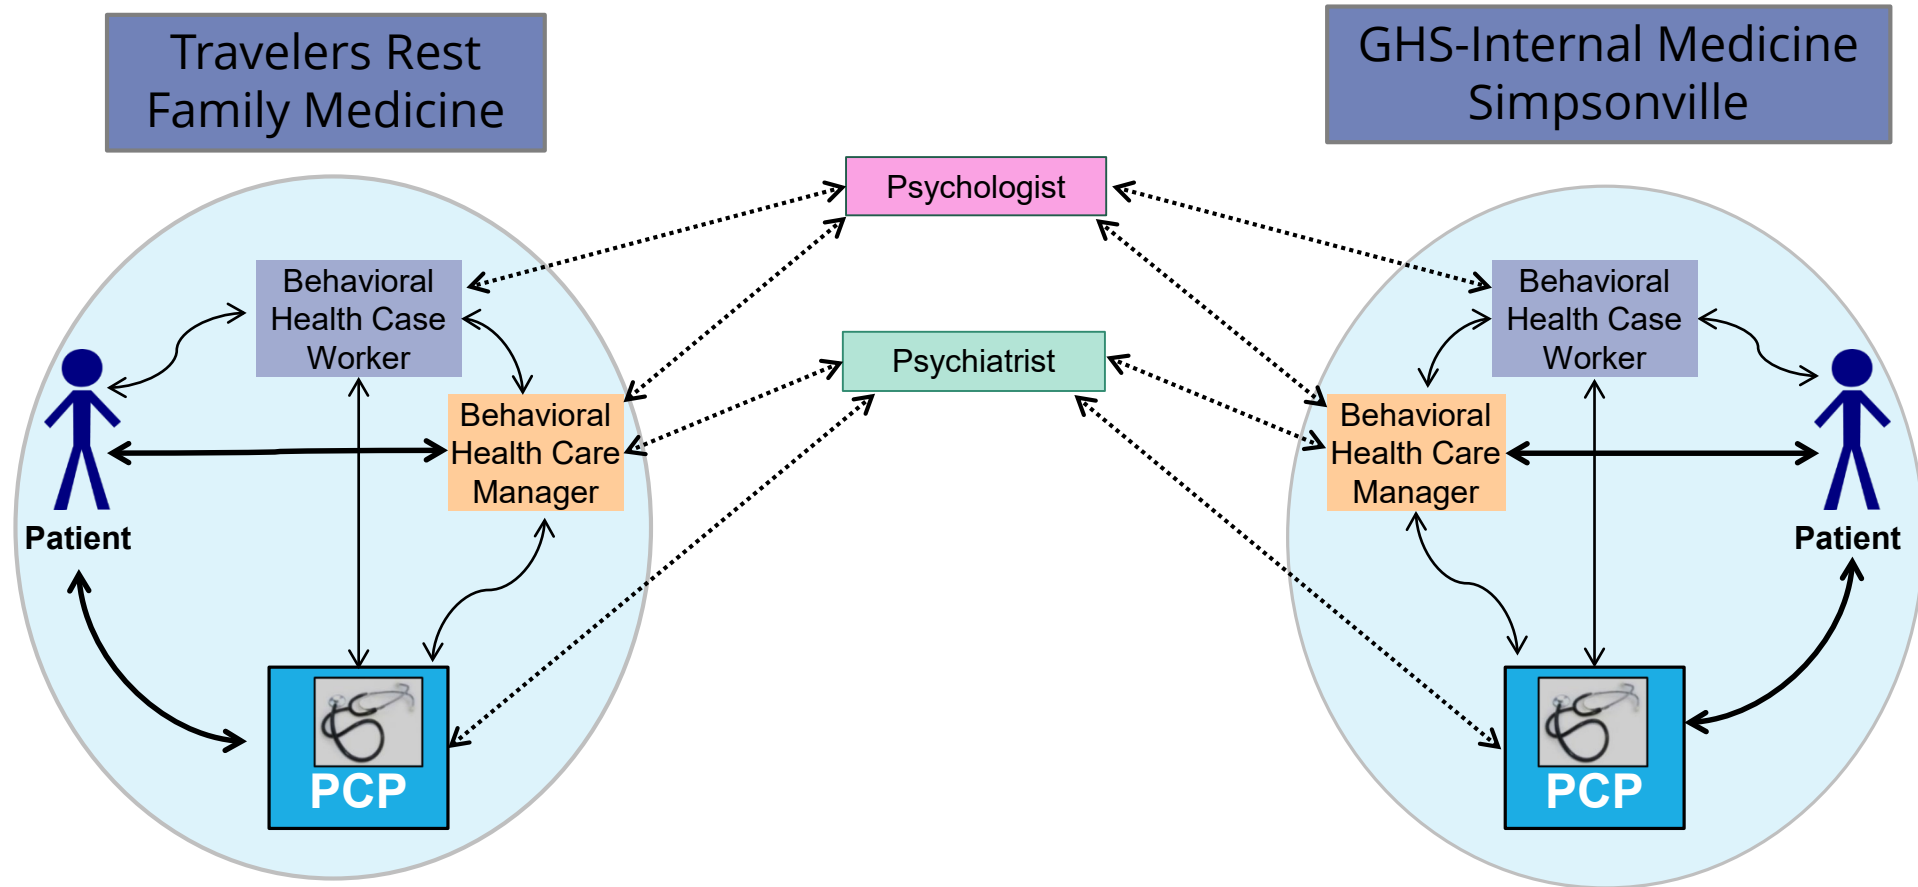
Travelers Rest Family Medicine

GHS-Internal Medicine Simpsonville

Psychologist

Psychiatrist

Behavioral Health Case Worker

Behavioral Health Care Manager

Patient

PCP

Behavioral Health Case Worker

Behavioral Health Care Manager

Patient

PCP